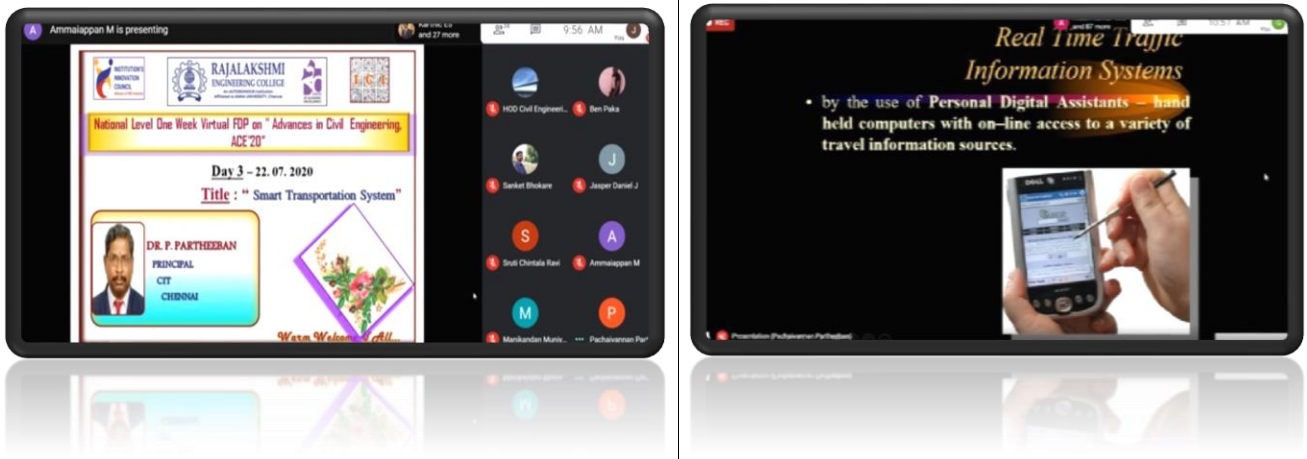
A Ammaiappan M is presenting

Karthik L S and 27 more

9:56 AM

INSTITUTION'S INNOVATION COUNCIL

RAJALAKSHMI ENGINEERING COLLEGE

ICA

National Level One Week Virtual FDP on " Advances in Civil Engineering, ACE'20"

Day 3 – 22. 07. 2020

Title : " Smart Transportation System"

DR. P. PARTHEEBAN
PRINCIPAL
CIT
CHENNAI

Warm Welcome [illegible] All...

HOD Civil Engineeri...
Ben Paka
Sanket Bhokare
Jasper Daniel J
Sruti Chintala Ravi
Ammaiappan M
Manikandan Muniv...
Pachaivannan Par...

REC

and 67 more

10:57 AM

Real Time Traffic Information Systems

• by the use of Personal Digital Assistants – hand held computers with on–line access to a variety of travel information sources.

DELL

Presentation (Pachaivannan Partheeban)